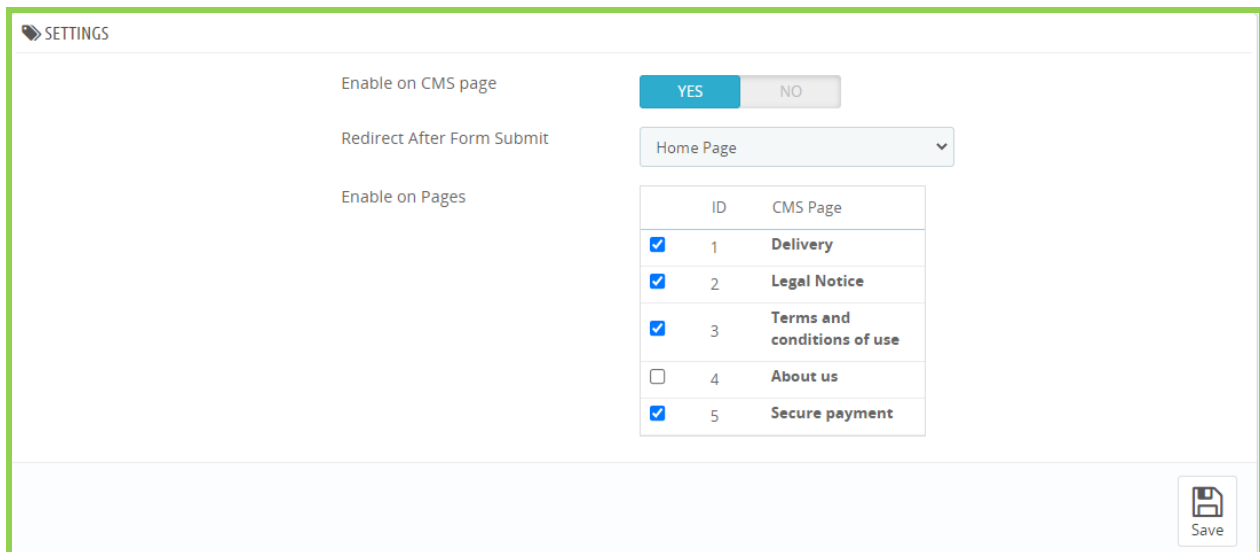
SETTINGS

Enable on CMS page

YES NO

Redirect After Form Submit

Home Page

Enable on Pages

| | ID | CMS Page |
|---|---|---|
| ☑ | 1 | Delivery |
| ☑ | 2 | Legal Notice |
| ☑ | 3 | Terms and conditions of use |
| ☐ | 4 | About us |
| ☑ | 5 | Secure payment |

Save